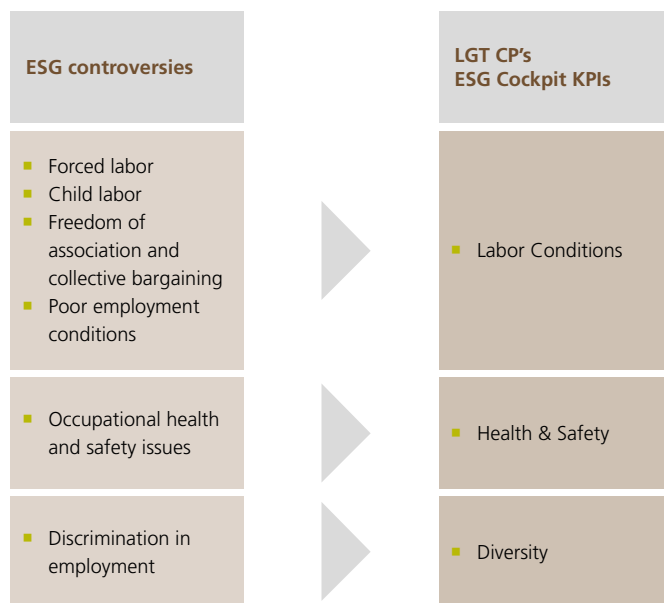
| ESG controversies | LGT CP's ESG Cockpit KPIs |
|---|---|
| Forced labor; Child labor; Freedom of association and collective bargaining; Poor employment conditions | Labor Conditions |
| Occupational health and safety issues | Health & Safety |
| Discrimination in employment | Diversity |